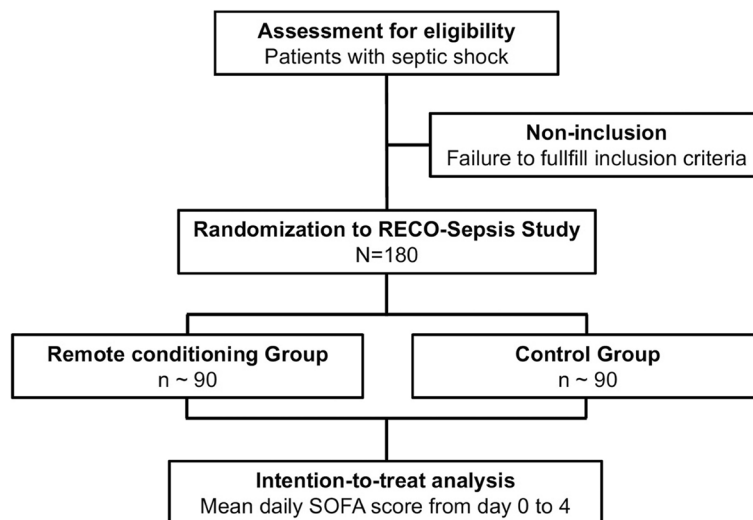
Assessment for eligibility
Patients with septic shock

Non-inclusion
Failure to fullfill inclusion criteria

Randomization to RECO-Sepsis Study
N=180

Remote conditioning Group
n ~ 90

Control Group
n ~ 90

Intention-to-treat analysis
Mean daily SOFA score from day 0 to 4